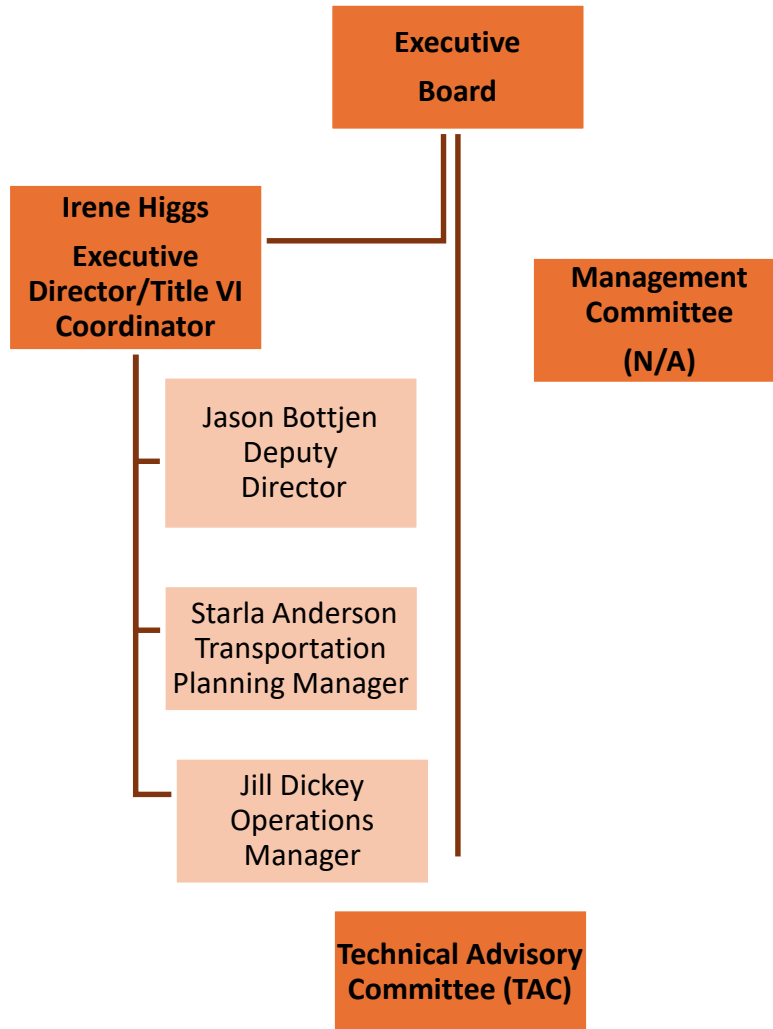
Executive Board

Irene Higgs
Executive Director/Title VI Coordinator

Management Committee
(N/A)

Jason Bottjen
Deputy Director

Starla Anderson
Transportation Planning Manager

Jill Dickey
Operations Manager

Technical Advisory Committee (TAC)